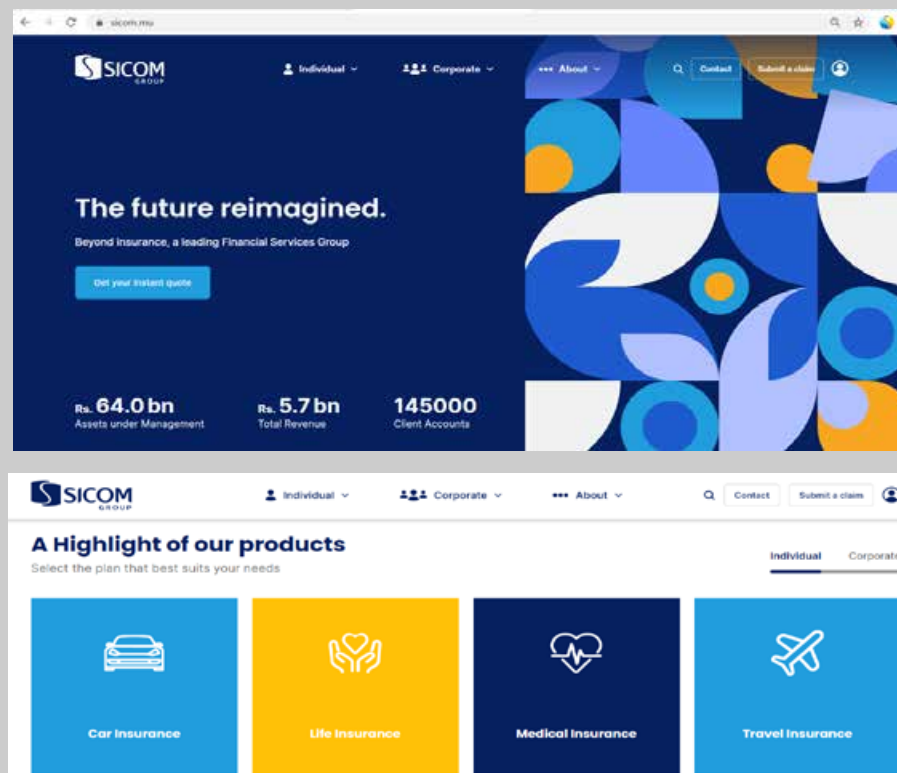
sicom.mu

SICOM GROUP

Individual Corporate About Contact Submit a claim

The future reimagined.

Beyond insurance, a leading Financial Services Group

Get your instant quote

Rs. 64.0 bn
Assets under Management

Rs. 5.7 bn
Total Revenue

145000
Client Accounts

SICOM GROUP

Individual Corporate About Contact Submit a claim

A Highlight of our products

Select the plan that best suits your needs

Individual Corporate

Car Insurance

Life Insurance

Medical Insurance

Travel Insurance